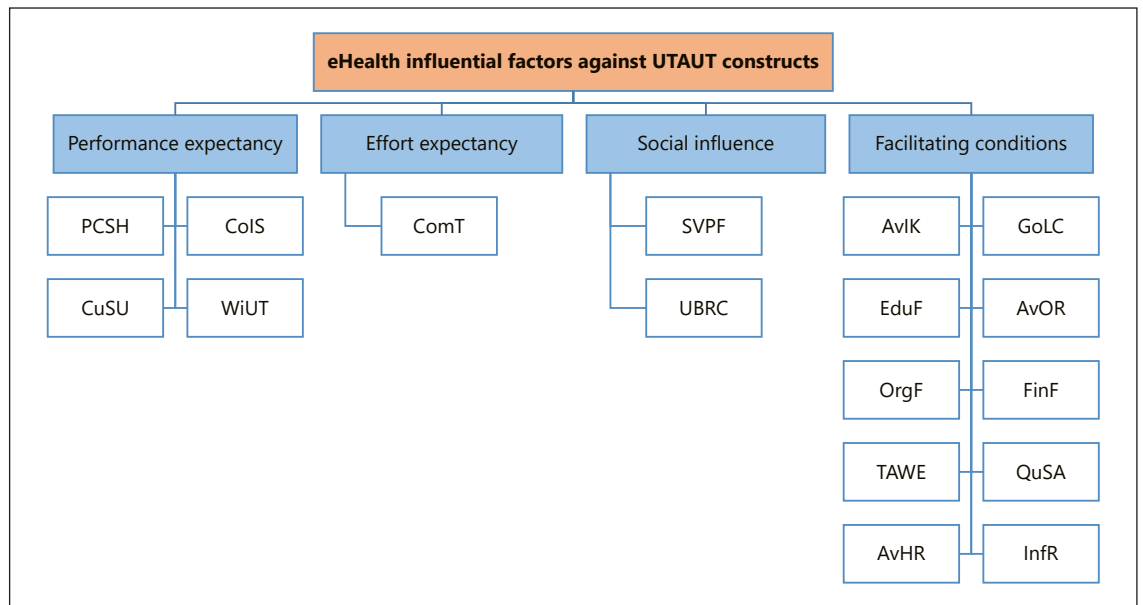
eHealth influential factors against UTAUT constructs

Performance expectancy

PCSH

CoIS

CuSU

WiUT

Effort expectancy

ComT

Social influence

SVPF

UBRC

Facilitating conditions

AvIK

GoLC

EduF

AvOR

OrgF

FinF

TAWE

QuSA

AvHR

InfR